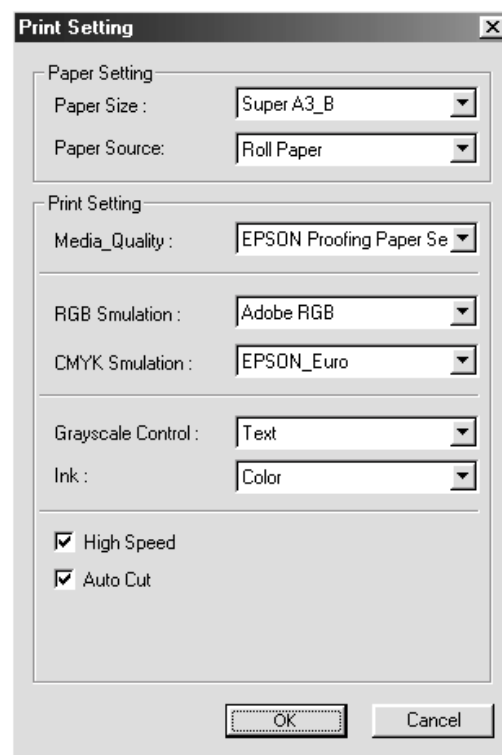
Print Setting

Paper Setting

Paper Size : Super A3_B

Paper Source: Roll Paper

Print Setting

Media_Quality : EPSON Proofing Paper Se

RGB Smulation : Adobe RGB

CMYK Smulation : EPSON_Euro

Grayscale Control : Text

Ink : Color

High Speed

Auto Cut

OK

Cancel